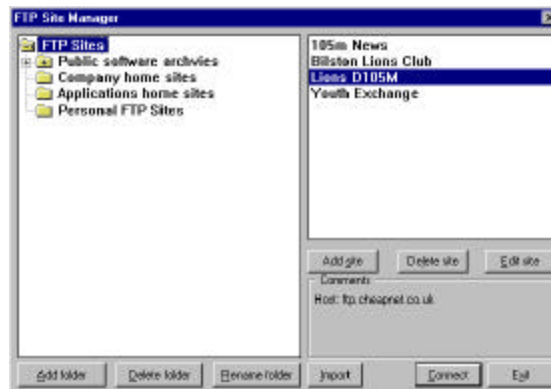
FTP Site Manager

FTP Sites
Public software archvies
Company home sites
Applications home sites
Personal FTP Sites

105m News
Bilston Lions Club
Lions D105M
Youth Exchange

Add site
Delete site
Edit site

Comments
Host: ftp.cheapnet.co.uk

Add folder
Delete folder
Rename folder
Import
Connect
Exit